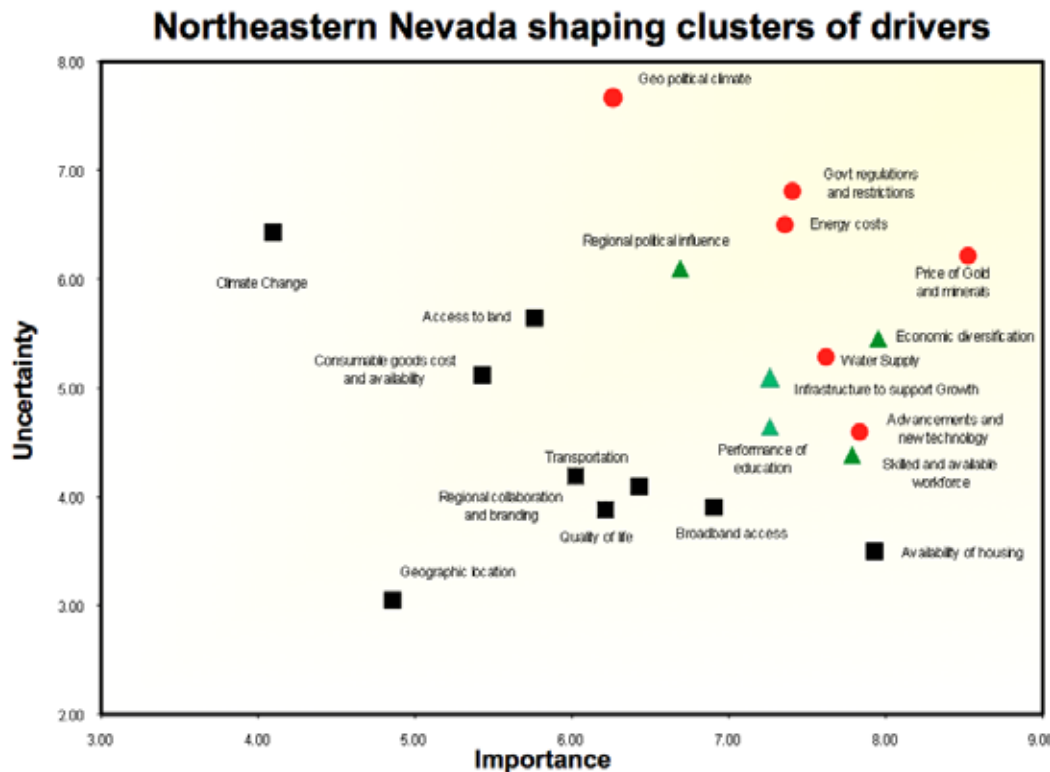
Northeastern Nevada shaping clusters of drivers

8.00
7.00
6.00
5.00
4.00
3.00
2.00

Uncertainty

Geo political climate
Govt regulations and restrictions
Energy costs
Regional political influence
Price of Gold and minerals
Climate Change
Access to land
Economic diversification
Consumable goods cost and availability
Water Supply
Infrastructure to support Growth
Advancements and new technology
Performance of education
Transportation
Skilled and available workforce
Regional collaboration and branding
Quality of life
Broadband access
Availability of housing
Geographic location

3.00
4.00
5.00
6.00
7.00
8.00
9.00

Importance